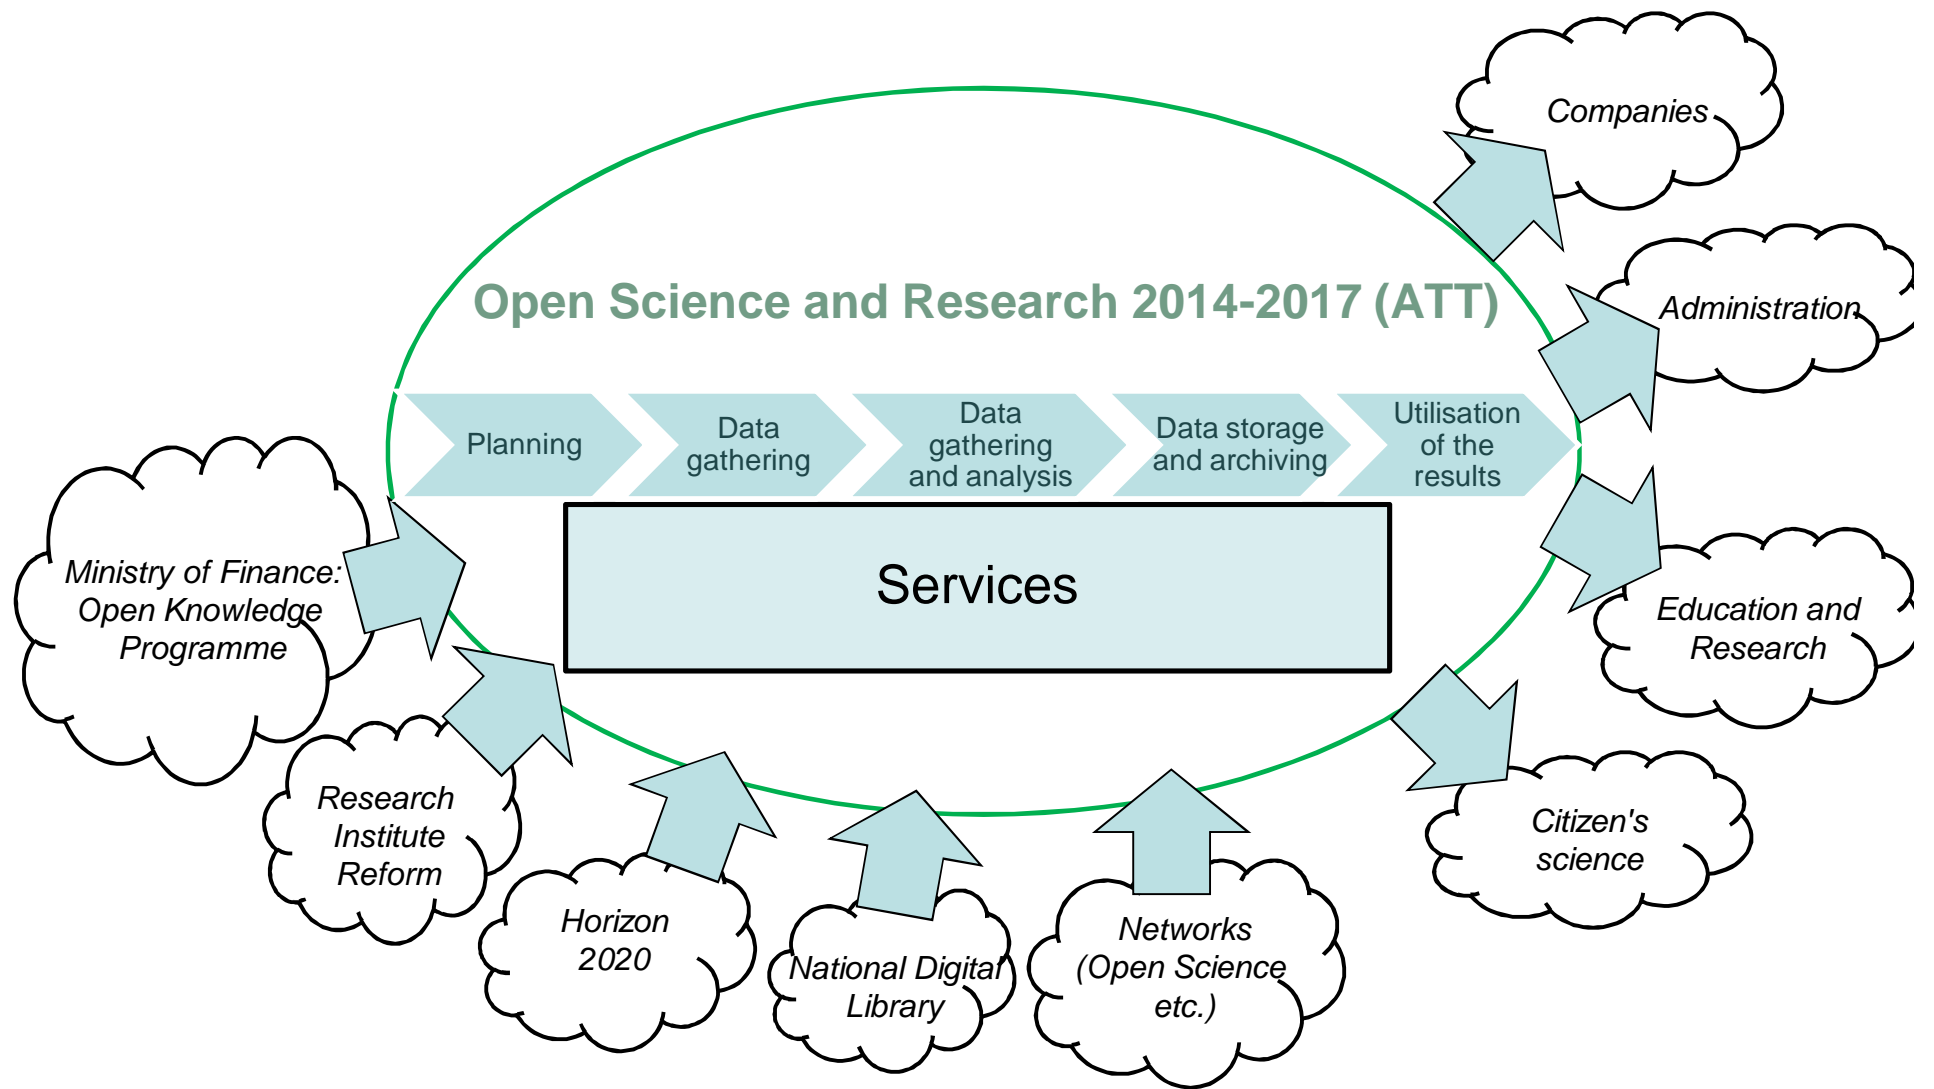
Companies

Administration

Open Science and Research 2014-2017 (ATT)

Planning

Data gathering

Data gathering and analysis

Data storage and archiving

Utilisation of the results

Services

Education and Research

Ministry of Finance: Open Knowledge Programme

Research Institute Reform

Horizon 2020

National Digital Library

Networks (Open Science etc.)

Citizen's science